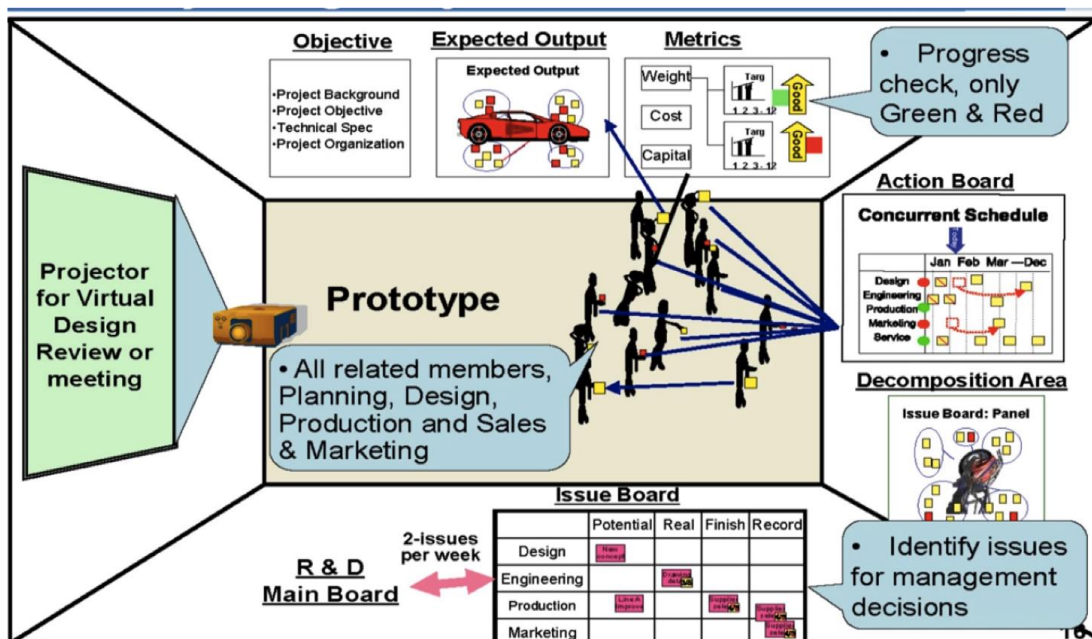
Objective

•Project Background
•Project Objective
•Technical Spec
•Project Organization

Expected Output

Expected Output

Metrics

Weight

Cost

Capital

Targ

1 2 3 . 12

Good

Targ

1 2 3 . 12

Good

• Progress check, only Green & Red

Action Board

Concurrent Schedule

Jan Feb Mar —Dec

Design
Engineering
Production
Marketing
Service

Projector for Virtual Design Review or meeting

Prototype

• All related members, Planning, Design, Production and Sales & Marketing

Decomposition Area

Issue Board: Panel

Issue Board

2-issues per week

R & D Main Board

| | Potential | Real | Finish | Record |
|---|---|---|---|---|
| Design | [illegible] | | | |
| Engineering | | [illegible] | | |
| Production | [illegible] | | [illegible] | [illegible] |
| Marketing | | | | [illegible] |

• Identify issues for management decisions

16